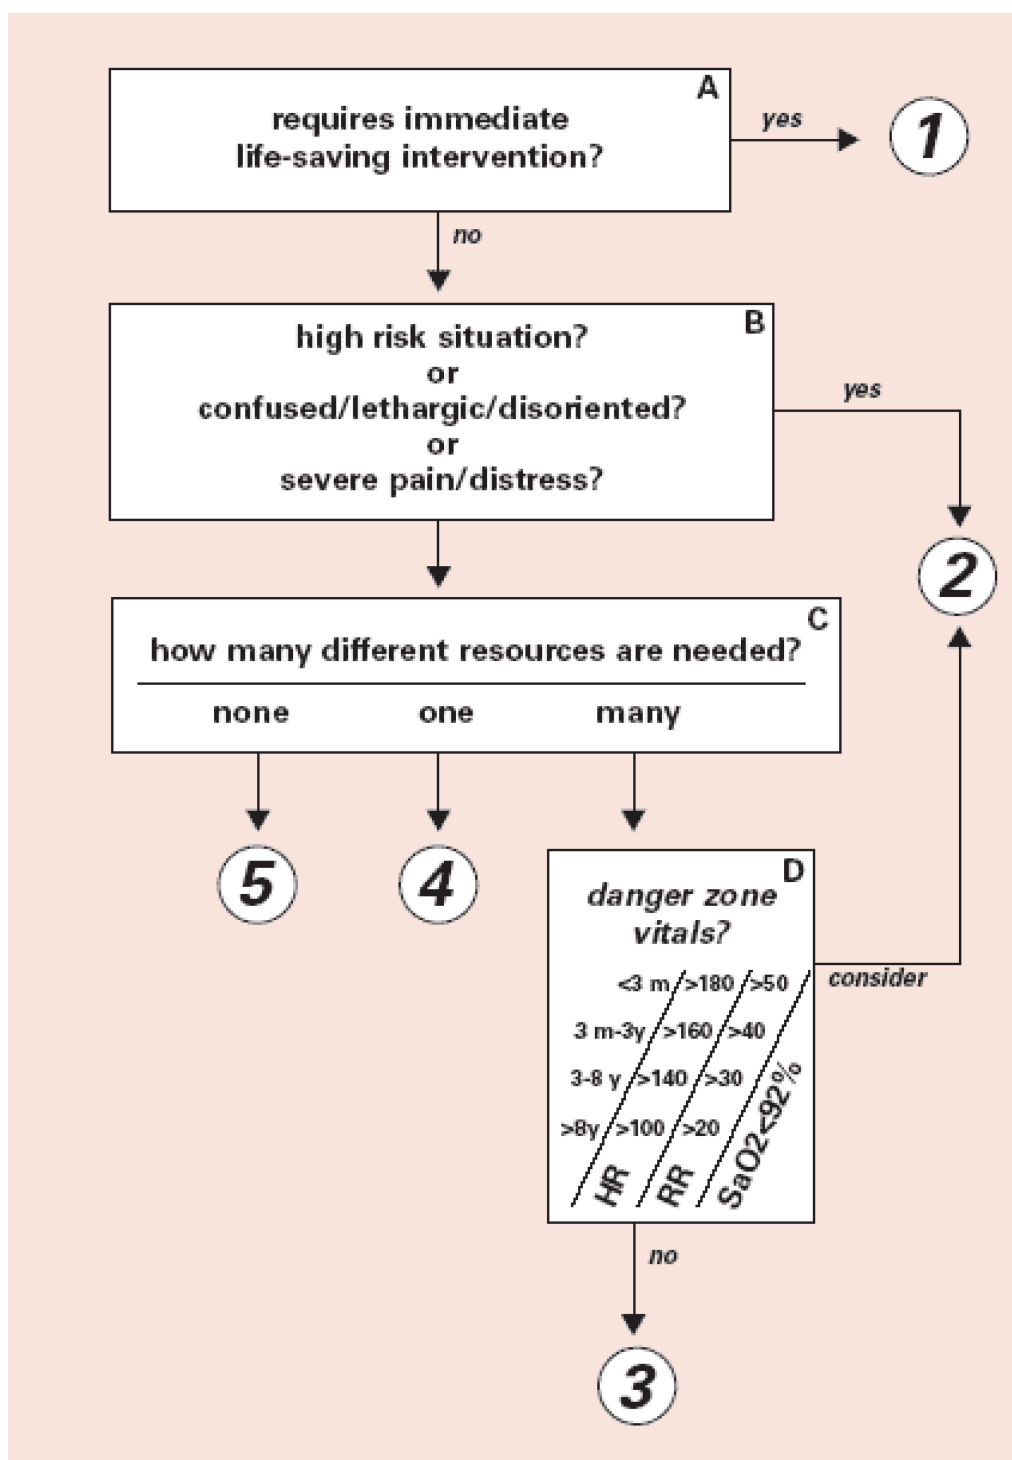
A
requires immediate life-saving intervention?

yes

1

no

B
high risk situation?
or
confused/lethargic/disoriented?
or
severe pain/distress?

yes

2

C
how many different resources are needed?

none one many

5

4

D
danger zone vitals?

| | HR | RR | SaO2<92% |
|---|---|---|---|
| <3 m | >180 | >50 | |
| 3 m-3y | >160 | >40 | |
| 3-8 y | >140 | >30 | |
| >8y | >100 | >20 | |

consider

no

3